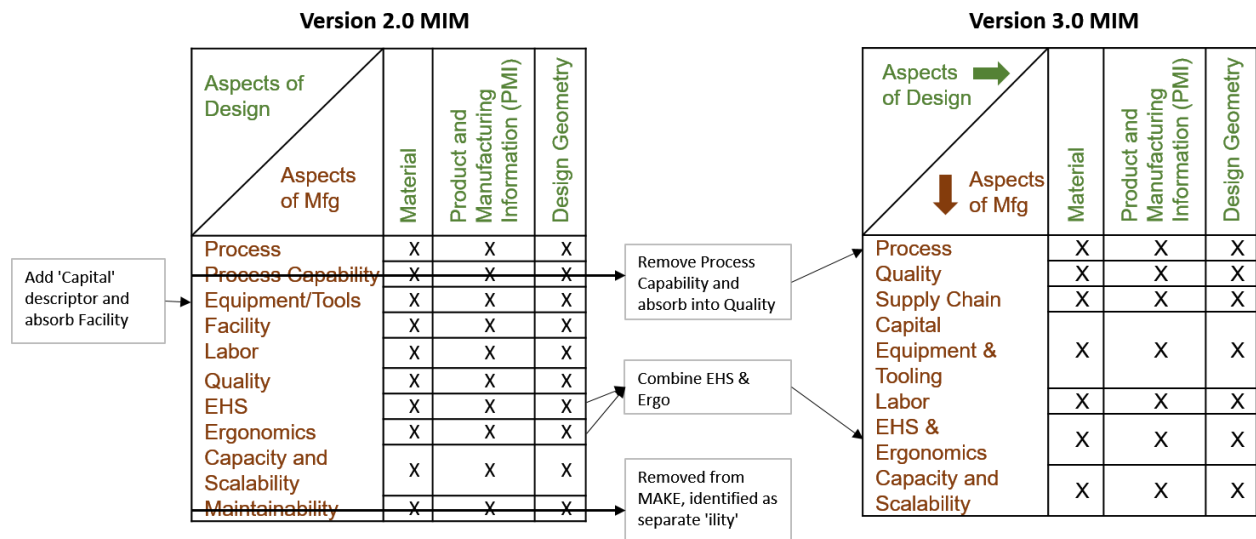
Version 2.0 MIM

| Aspects of Design / Aspects of Mfg | Material | Product and Manufacturing Information (PMI) | Design Geometry |
|---|---|---|---|
| Process | X | X | X |
| Process Capability | X | X | X |
| Equipment/Tools | X | X | X |
| Facility | X | X | X |
| Labor | X | X | X |
| Quality | X | X | X |
| EHS | X | X | X |
| Ergonomics | X | X | X |
| Capacity and Scalability | X | X | X |
| Maintainability | X | X | X |

Add 'Capital' descriptor and absorb Facility

Remove Process Capability and absorb into Quality

Combine EHS & Ergo

Removed from MAKE, identified as separate 'ility'

Version 3.0 MIM

| Aspects of Design / Aspects of Mfg | Material | Product and Manufacturing Information (PMI) | Design Geometry |
|---|---|---|---|
| Process | X | X | X |
| Quality | X | X | X |
| Supply Chain | X | X | X |
| Capital Equipment & Tooling | X | X | X |
| Labor | X | X | X |
| EHS & Ergonomics | X | X | X |
| Capacity and Scalability | X | X | X |